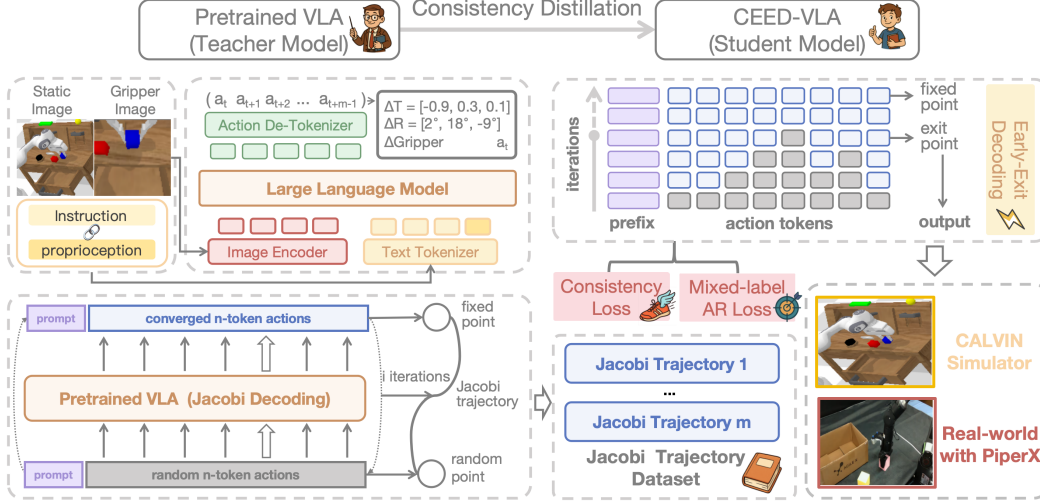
Pretrained VLA (Teacher Model)

Consistency Distillation

CEED-VLA (Student Model)

Static Image

Gripper Image

Instruction

proprioception

( $a_t$ $a_{t+1}$ $a_{t+2}$ ... $a_{t+m-1}$ )

Action De-Tokenizer

ΔT = [-0.9, 0.3, 0.1]
ΔR = [2°, 18°, -9°]
ΔGripper $a_t$

Large Language Model

Image Encoder

Text Tokenizer

iterations

fixed point

exit point

Early-Exit Decoding

prefix

action tokens

output

Consistency Loss

Mixed-label AR Loss

prompt

converged n-token actions

fixed point

i iterations

Jacobi trajectory

Pretrained VLA (Jacobi Decoding)

prompt

random n-token actions

random point

Jacobi Trajectory 1

...

Jacobi Trajectory m

Jacobi Trajectory Dataset

CALVIN Simulator

Real-world with PiperX